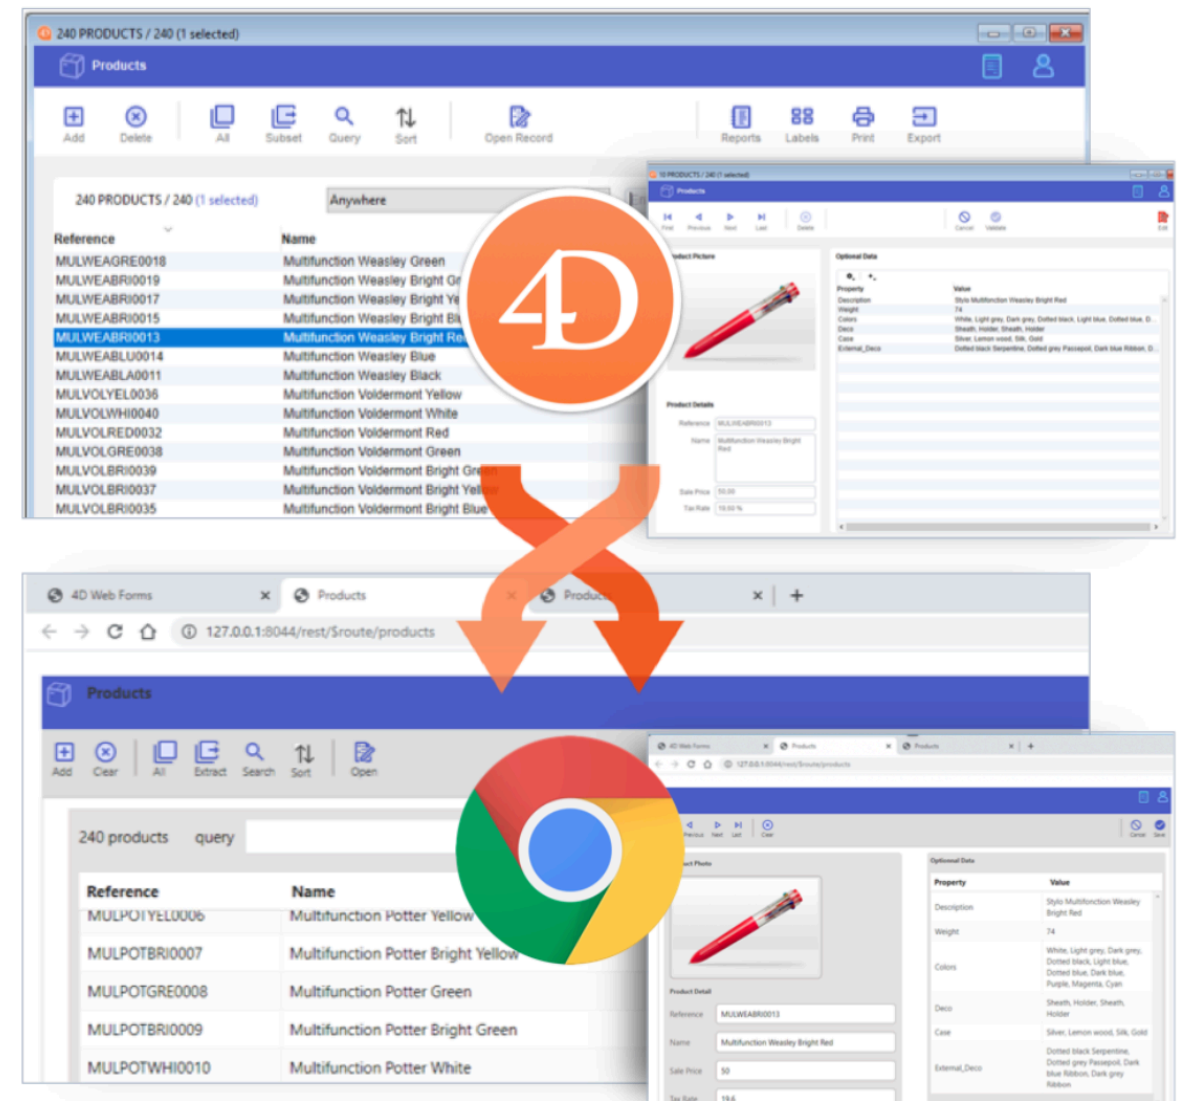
240 PRODUCTS / 240 (1 selected)

Products

Add Delete All Subset Query Sort Open Record Reports Labels Print Export

240 PRODUCTS / 240 (1 selected) Anywhere

| Reference | Name |
|---|---|
| MULWEAGRE0018 | Multifunction Weasley Green |
| MULWEABRI0019 | Multifunction Weasley Bright Gr |
| MULWEABRI0017 | Multifunction Weasley Bright Ye |
| MULWEABRI0015 | Multifunction Weasley Bright Bl |
| MULWEABRI0013 | Multifunction Weasley Bright Re |
| MULWEABLU0014 | Multifunction Weasley Blue |
| MULWEABLA0011 | Multifunction Weasley Black |
| MULVOLYEL0036 | Multifunction Voldermont Yellow |
| MULVOLWHI0040 | Multifunction Voldermont White |
| MULVOLRED0032 | Multifunction Voldermont Red |
| MULVOLGRE0038 | Multifunction Voldermont Green |
| MULVOLBRI0039 | Multifunction Voldermont Bright Gr |
| MULVOLBRI0037 | Multifunction Voldermont Bright Yel |
| MULVOLBRI0035 | Multifunction Voldermont Bright Blue |

4D

Products
First Previous Next Last Delete Cancel Validate Edit
Product Picture
Optional Data
Property Value
Description Stylo Multifonction Weasley Bright Red
Weight 74
Colors White, Light grey, Dark grey, Dotted black, Light blue, Dotted blue, D
Deco Sheath, Holder, Sheath, Holder
Case Silver, Lemon wood, Silk, Gold
External_Deco Dotted black Serpentine, Dotted grey Passepoil, Dark blue Ribbon, D
Product Details
Reference MULWEABRI0013
Name Multifunction Weasley Bright Red
Sale Price 50.00
Tax Rate 19.60 %

4D Web Forms × Products × Produ ×
127.0.0.1:8044/rest/$route/products

Products

Add Clear All Extract Search Sort Open

240 products query

| Reference | Name |
|---|---|
| MULPOTYEL0006 | Multifunction Potter Yellow |
| MULPOTBRI0007 | Multifunction Potter Bright Yellow |
| MULPOTGRE0008 | Multifunction Potter Green |
| MULPOTBRI0009 | Multifunction Potter Bright Green |
| MULPOTWHI0010 | Multifunction Potter White |

4D Web Forms Products Products
127.0.0.1:8044/rest/$route/products
Previous Next Last Clear Cancel Save
Product Photo
Optional Data
Property Value
Description Stylo Multifonction Weasley Bright Red
Weight 74
Colors White, Light grey, Dark grey, Dotted black, Light blue, Dotted blue, Dark blue, Purple, Magenta, Cyan
Deco Sheath, Holder, Sheath, Holder
Case Silver, Lemon wood, Silk, Gold
External_Deco Dotted black Serpentine, Dotted grey Passepoil, Dark blue Ribbon, Dark grey Ribbon
Product Detail
Reference MULWEABRI0013
Name Multifunction Weasley Bright Red
Sale Price 50
Tax Rate 19.6